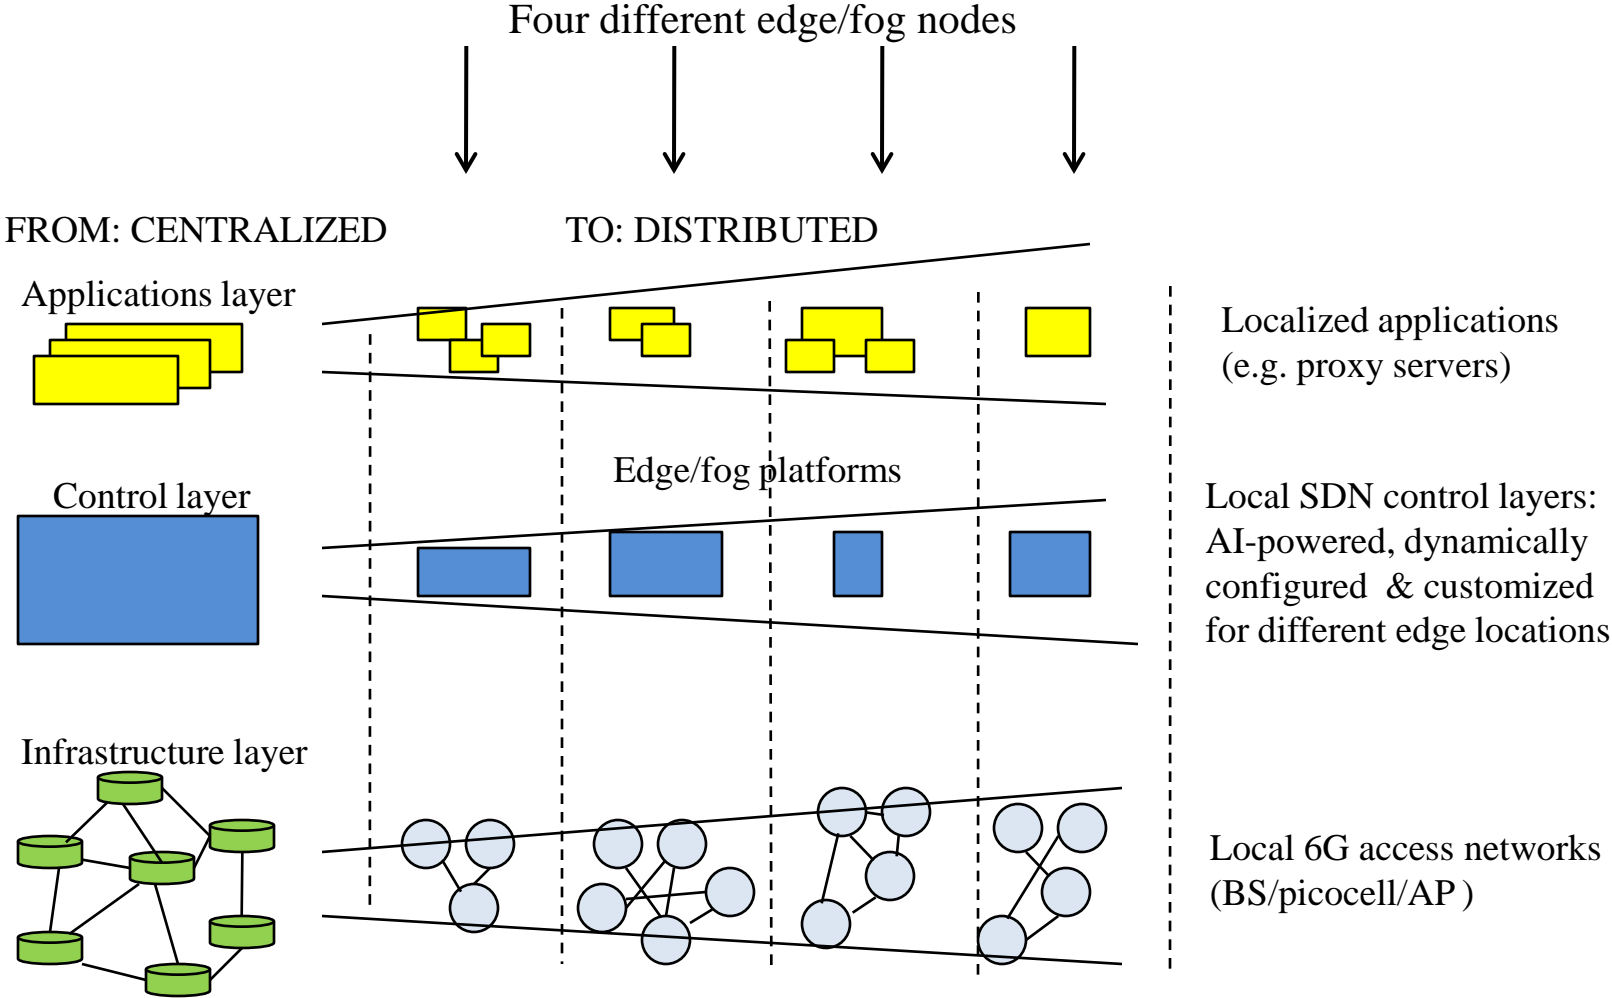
Four different edge/fog nodes

FROM: CENTRALIZED

TO: DISTRIBUTED

Applications layer

Localized applications (e.g. proxy servers)

Edge/fog platforms

Control layer

Local SDN control layers: AI-powered, dynamically configured & customized for different edge locations

Infrastructure layer

Local 6G access networks (BS/picocell/AP )